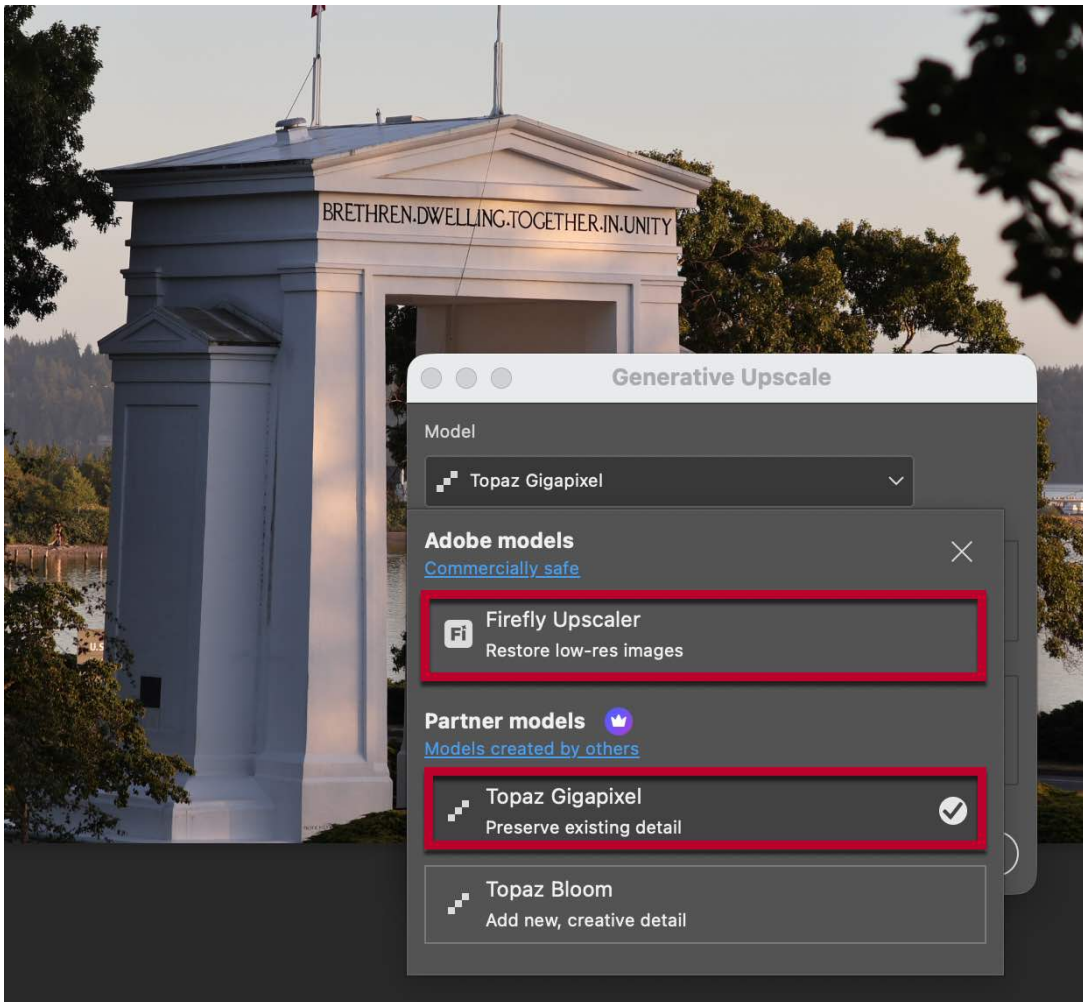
BRETHREN.DWELLING.TOGETHER.IN.UNITY

Generative Upscale

Model

Topaz Gigapixel

Adobe models
Commercially safe

Fi Firefly Upscaler
Restore low-res images

Partner models
Models created by others

Topaz Gigapixel
Preserve existing detail

Topaz Bloom
Add new, creative detail